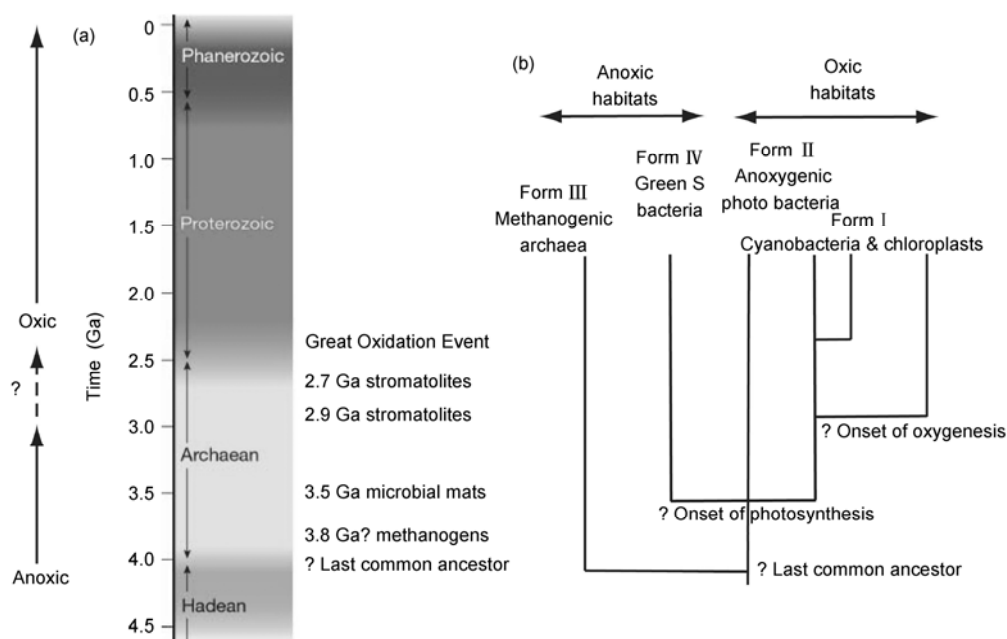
(a)

Oxic

?

Anoxic

Time (Ga)

0
0.5
1.0
1.5
2.0
2.5
3.0
3.5
4.0
4.5

Phanerozoic

Proterozoic

Archaean

Hadean

Great Oxidation Event
2.7 Ga stromatolites
2.9 Ga stromatolites
3.5 Ga microbial mats
3.8 Ga? methanogens
? Last common ancestor

(b)

Anoxic habitats

Oxic habitats

Form III Methanogenic archaea

Form IV Green S bacteria

Form II Anoxygenic photo bacteria

Form I Cyanobacteria & chloroplasts

? Onset of oxygenesis

? Onset of photosynthesis

? Last common ancestor